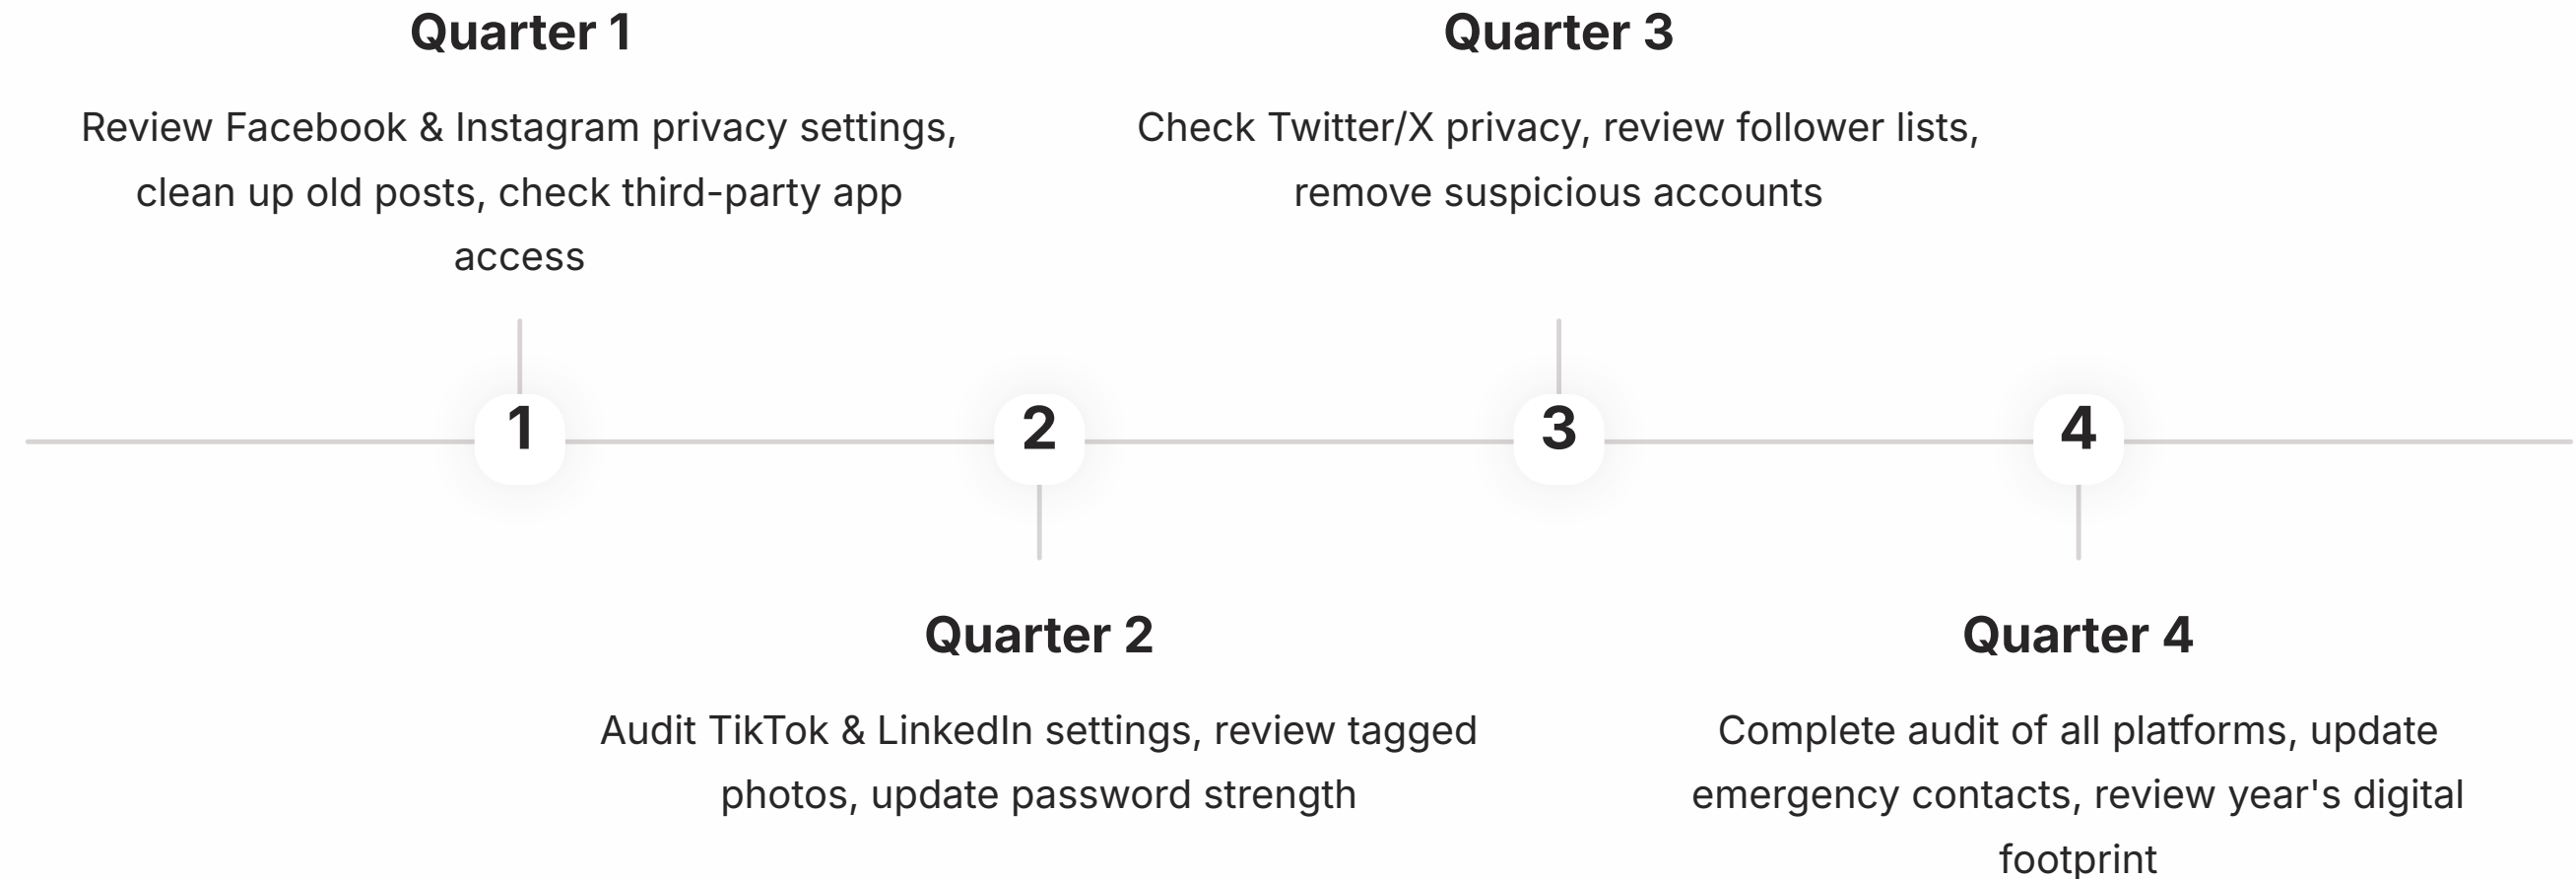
Quarter 1

Review Facebook & Instagram privacy settings, clean up old posts, check third-party app access

Quarter 3

Check Twitter/X privacy, review follower lists, remove suspicious accounts

1

2

3

4

Quarter 2

Audit TikTok & LinkedIn settings, review tagged photos, update password strength

Quarter 4

Complete audit of all platforms, update emergency contacts, review year's digital footprint